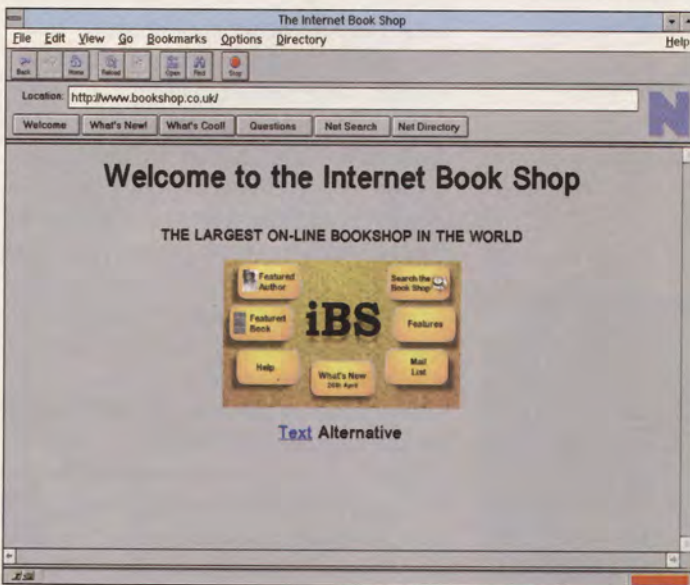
The Internet Book Shop

File Edit View Go Bookmarks Options Directory Help

Back Forward Home Reload Images Open Find Stop

Location: http://www.bookshop.co.uk/

Welcome What's New! What's Cool! Questions Net Search Net Directory

Welcome to the Internet Book Shop

THE LARGEST ON-LINE BOOKSHOP IN THE WORLD

Featured Author
Search the Book Shop
iBS
Featured Book
Features
Help
What's New 26th April
Mail List

Text Alternative